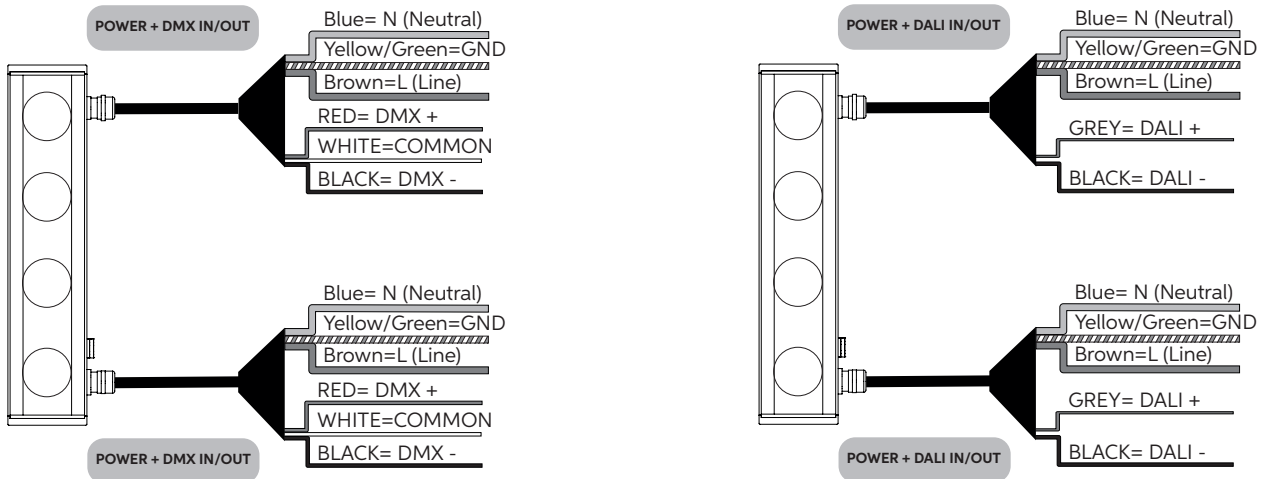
POWER + DMX IN/OUT

Blue= N (Neutral)
Yellow/Green=GND
Brown=L (Line)
RED= DMX +
WHITE=COMMON
BLACK= DMX -

Blue= N (Neutral)
Yellow/Green=GND
Brown=L (Line)
RED= DMX +
WHITE=COMMON
BLACK= DMX -

POWER + DMX IN/OUT

POWER + DALI IN/OUT

Blue= N (Neutral)
Yellow/Green=GND
Brown=L (Line)
GREY= DALI +
BLACK= DALI -

Blue= N (Neutral)
Yellow/Green=GND
Brown=L (Line)
GREY= DALI +
BLACK= DALI -

POWER + DALI IN/OUT